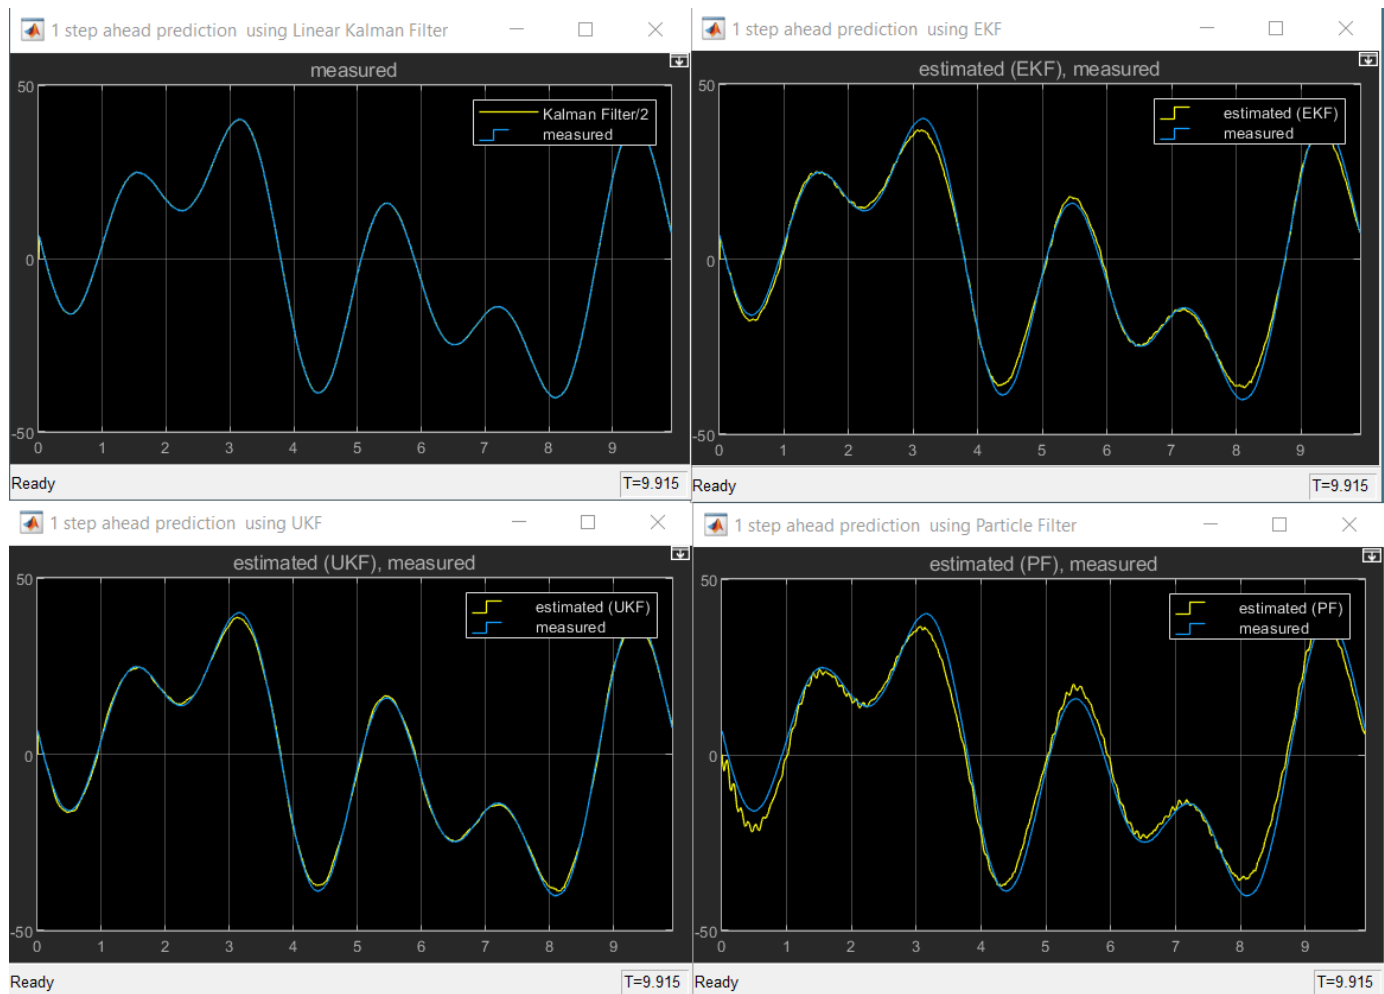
1 step ahead prediction using Linear Kalman Filter

measured

Kalman Filter/2
measured

50
0
-50
0 1 2 3 4 5 6 7 8 9

Ready
T=9.915

1 step ahead prediction using EKF

estimated (EKF), measured

estimated (EKF)
measured

50
0
-50
0 1 2 3 4 5 6 7 8 9

Ready
T=9.915

1 step ahead prediction using UKF

estimated (UKF), measured

estimated (UKF)
measured

50
0
-50
0 1 2 3 4 5 6 7 8 9

Ready
T=9.915

1 step ahead prediction using Particle Filter

estimated (PF), measured

estimated (PF)
measured

50
0
-50
0 1 2 3 4 5 6 7 8 9

Ready
T=9.915